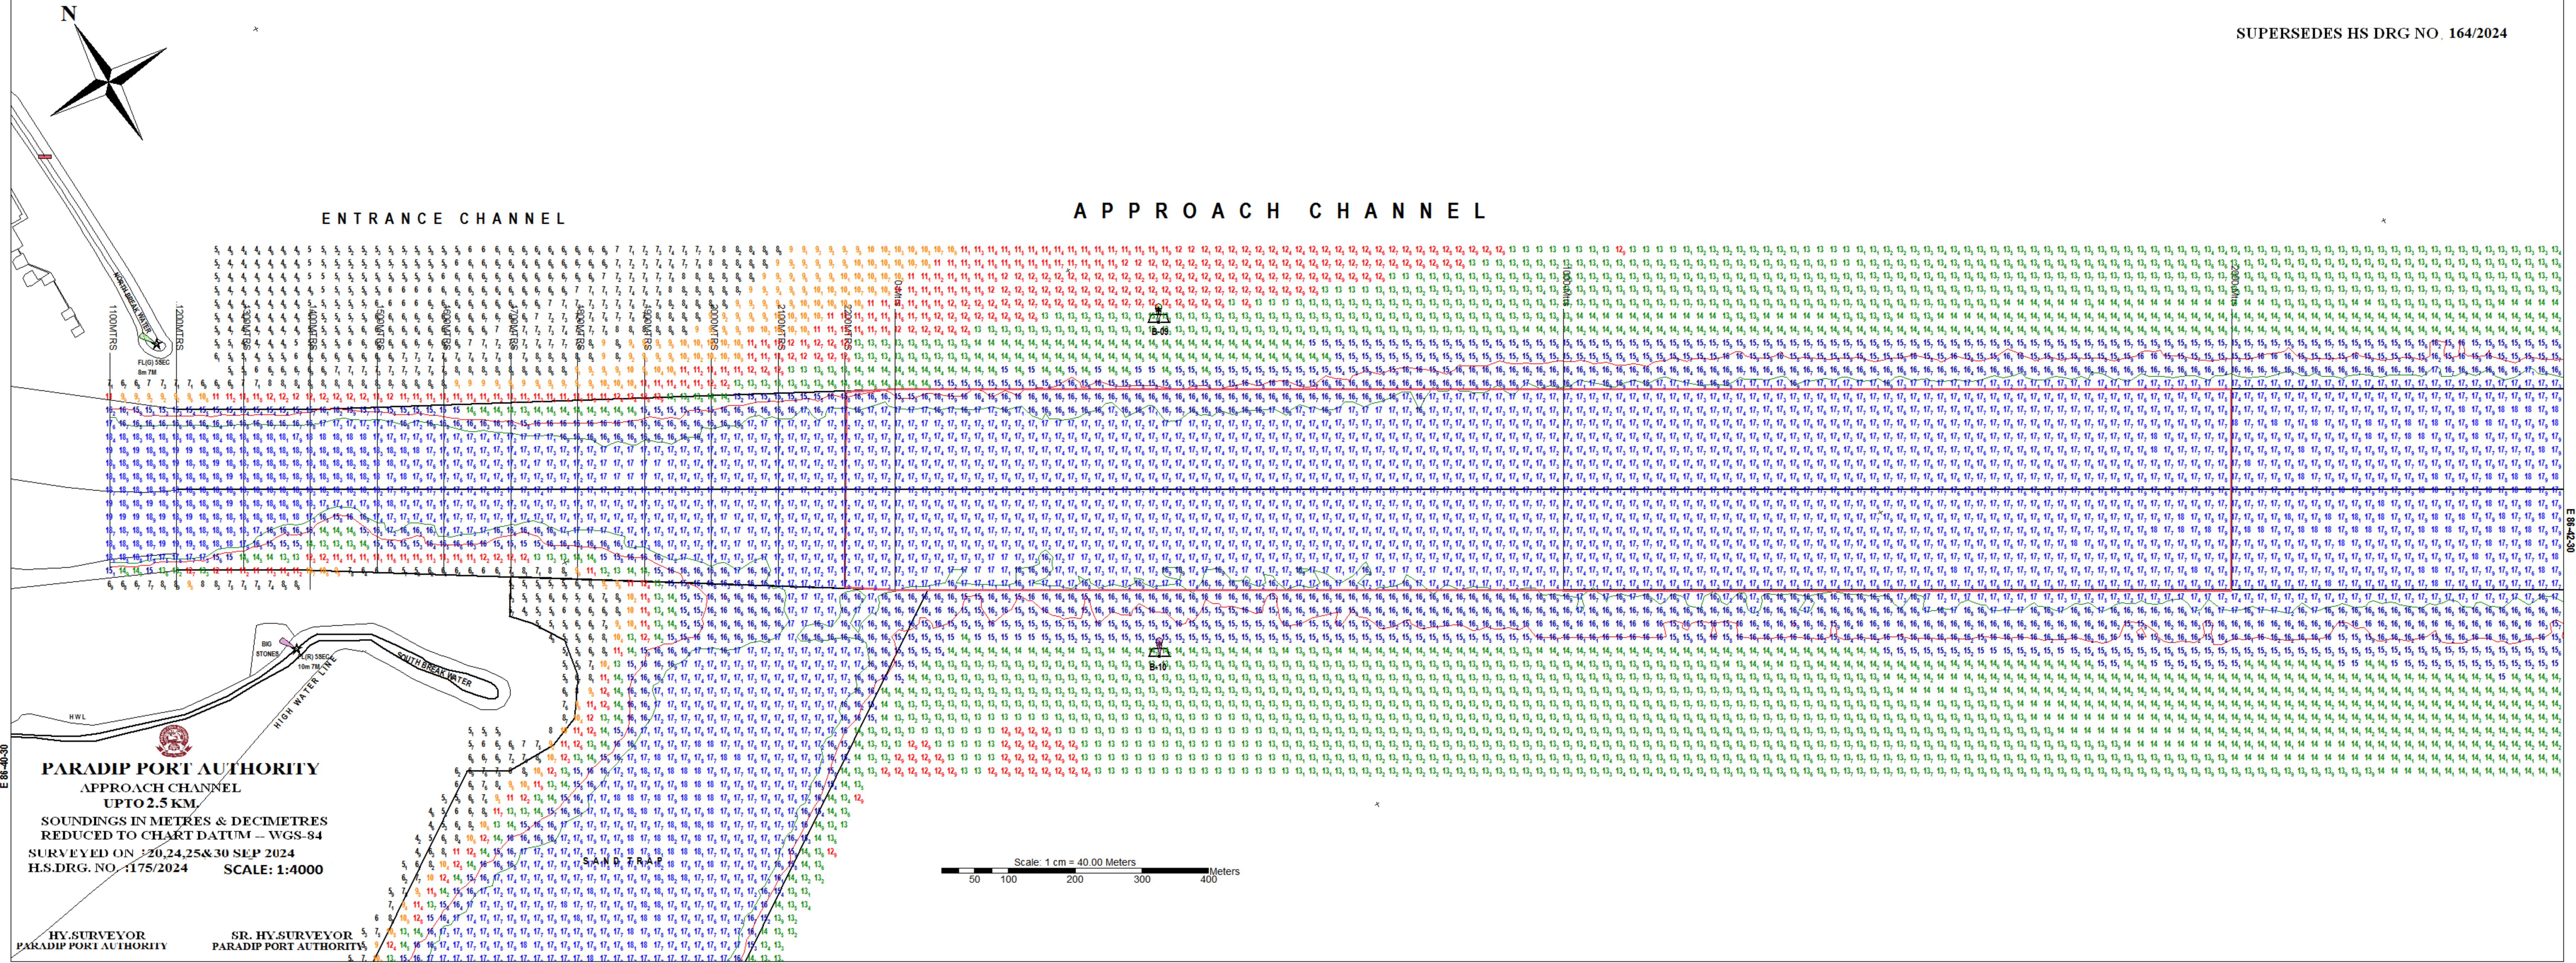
N

SUPERSEDES HS DRG NO. 164/2024

ENTRANCE CHANNEL

APPROACH CHANNEL

NORTH BREAK WATER

FL(G) 5SEC 8m 7M

1100MTRS

1200MTRS

1300MTRS

1400MTRS

1500MTRS

1600MTRS

1700MTRS

1800MTRS

1900MTRS

2000MTRS

2100MTRS

2200MTRS

B-09

B-10

BIG STONES

FL(R) 5SEC 10m 7M

SOUTH BREAK WATER

HIGH WATER LINE

HWL

SAND TRAP

E 86-40-30

E 86-42-30

PARADIP PORT AUTHORITY
APPROACH CHANNEL
UPTO 2.5 KM.
SOUNDINGS IN METRES & DECIMETRES
REDUCED TO CHART DATUM -- WGS-84
SURVEYED ON : 20,24,25&30 SEP 2024
H.S.DRG. NO. :175/2024 SCALE: 1:4000

Scale: 1 cm = 40.00 Meters
50 100 200 300 400 Meters

HY.SURVEYOR
PARADIP PORT AUTHORITY

SR. HY.SURVEYOR
PARADIP PORT AUTHORITY